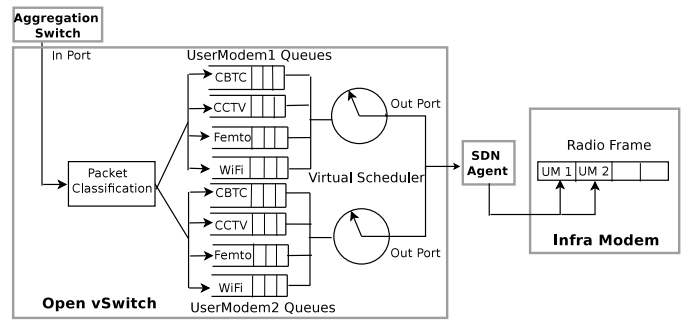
Aggregation Switch

In Port

UserModem1 Queues

CBTC

CCTV

Femto

WiFi

Out Port

Packet Classification

Virtual Scheduler

CBTC

CCTV

Femto

WiFi

Out Port

UserModem2 Queues

Open vSwitch

SDN Agent

Radio Frame

UM 1

UM 2

Infra Modem